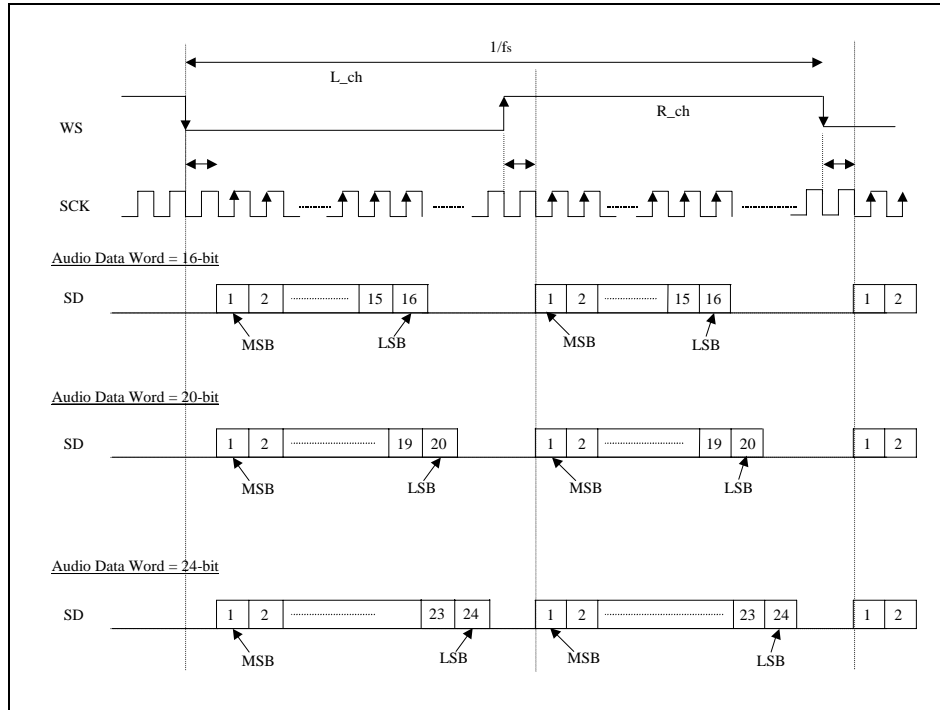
1/fs

L_ch

R_ch

WS

SCK

Audio Data Word = 16-bit

SD

1 2 15 16

MSB LSB

1 2 15 16

MSB LSB

1 2

Audio Data Word = 20-bit

SD

1 2 19 20

MSB LSB

1 2 19 20

MSB LSB

1 2

Audio Data Word = 24-bit

SD

1 2 23 24

MSB LSB

1 2 23 24

MSB LSB

1 2